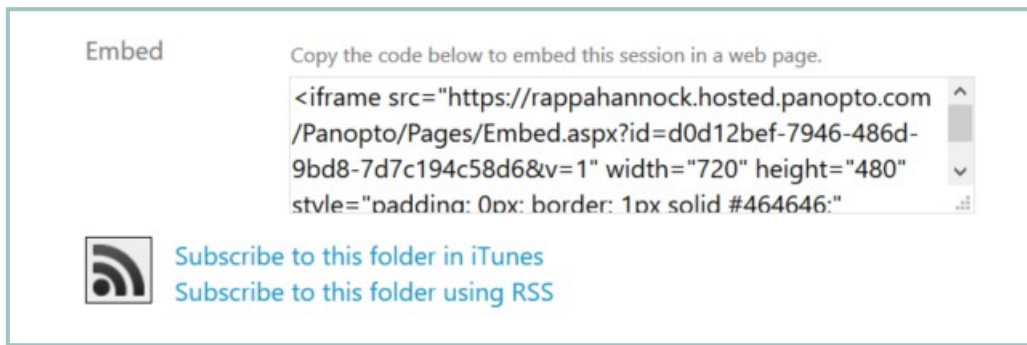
Embed

Copy the code below to embed this session in a web page.

<iframe src="https://rappahannock.hosted.panopto.com/Panopto/Pages/Embed.aspx?id=d0d12bef-7946-486d-9bd8-7d7c194c58d6&v=1" width="720" height="480" style="padding: 0px; border: 1px solid #464646;"

Subscribe to this folder in iTunes
Subscribe to this folder using RSS